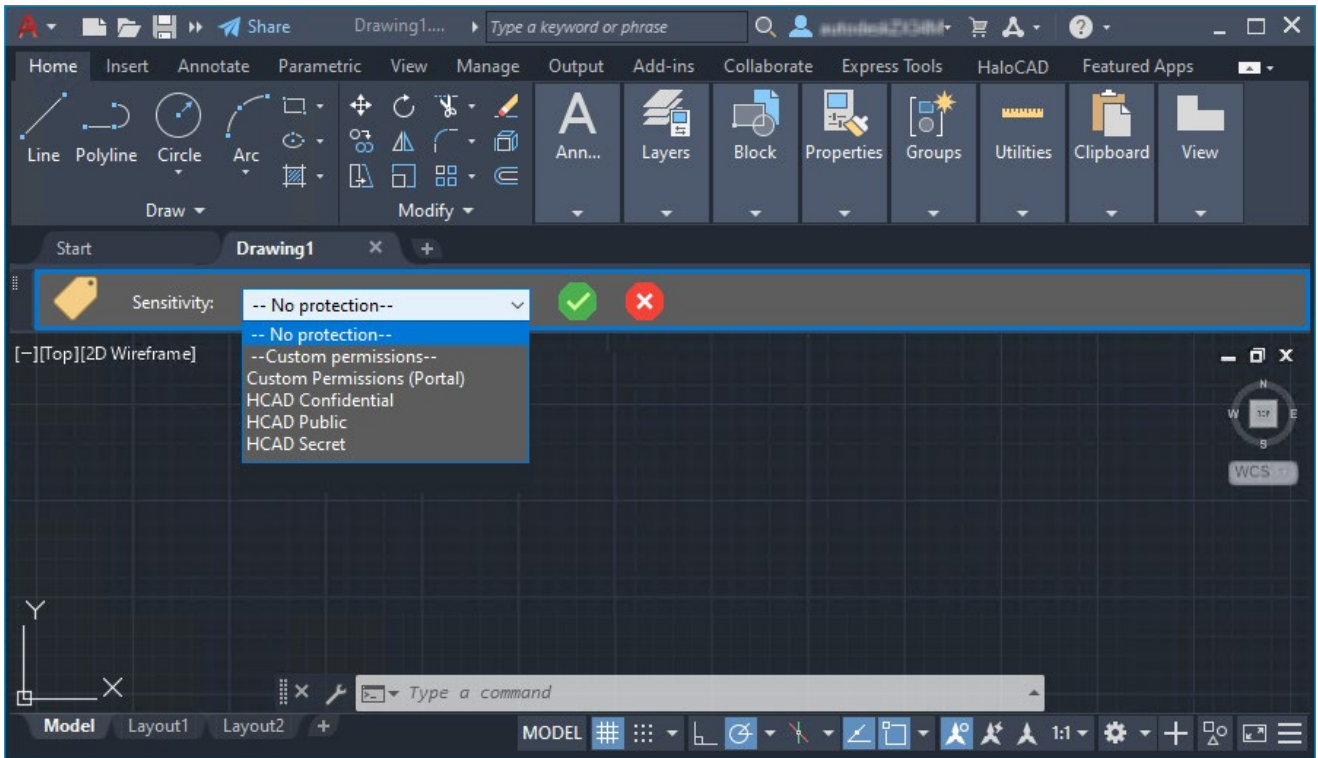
Share Drawing1.... Type a keyword or phrase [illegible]

Home Insert Annotate Parametric View Manage Output Add-ins Collaborate Express Tools HaloCAD Featured Apps

Line Polyline Circle Arc
Draw
Modify
Ann... Layers Block Properties Groups Utilities Clipboard View

Start Drawing1

Sensitivity: -- No protection--

-- No protection--
--Custom permissions--
Custom Permissions (Portal)
HCAD Confidential
HCAD Public
HCAD Secret

[−][Top][2D Wireframe]

N
W TOP E
S
WCS

Y
X

Type a command

Model Layout1 Layout2

MODEL 1:1